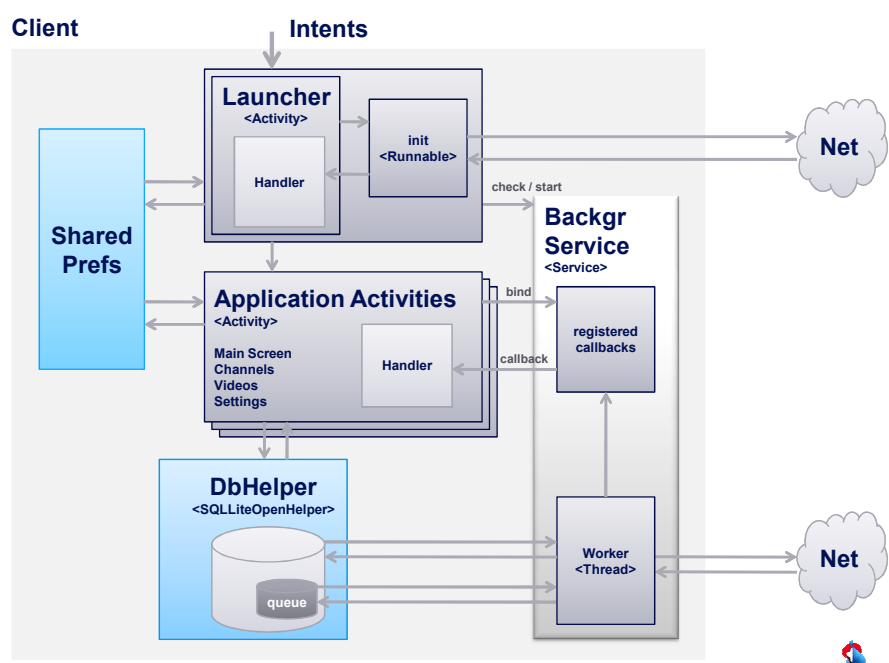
Client

Intents

Launcher
<Activity>

init
<Runnable>

Handler

Net

Shared Prefs

check / start

Backgr Service
<Service>

Application Activities
<Activity>

bind

registered callbacks

Main Screen
Channels
Videos
Settings

Handler

callback

DbHelper
<SQLLiteOpenHelper>

Worker
<Thread>

Net

queue